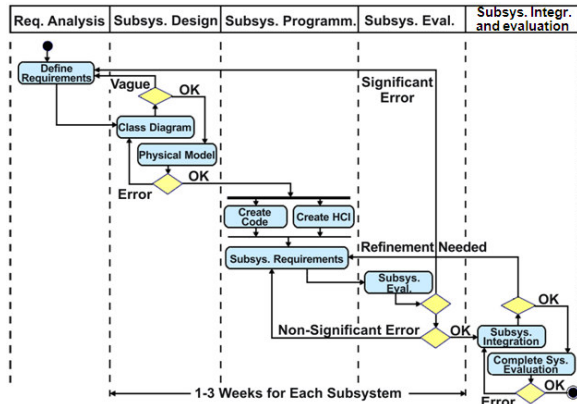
| Req. Analysis | Subsys. Design | Subsys. Programm. | Subsys. Eval. | Subsys. Integr. and evaluation |
|---|---|---|---|---|

Define Requirements

Vague

OK

Significant Error

Class Diagram

Physical Model

OK

Error

Create Code

Create HCI

Refinement Needed

Subsys. Requirements

Subsys. Eval.

OK

Non-Significant Error

OK

Subsys. Integration

Complete Sys. Evaluation

OK

Error

1-3 Weeks for Each Subsystem